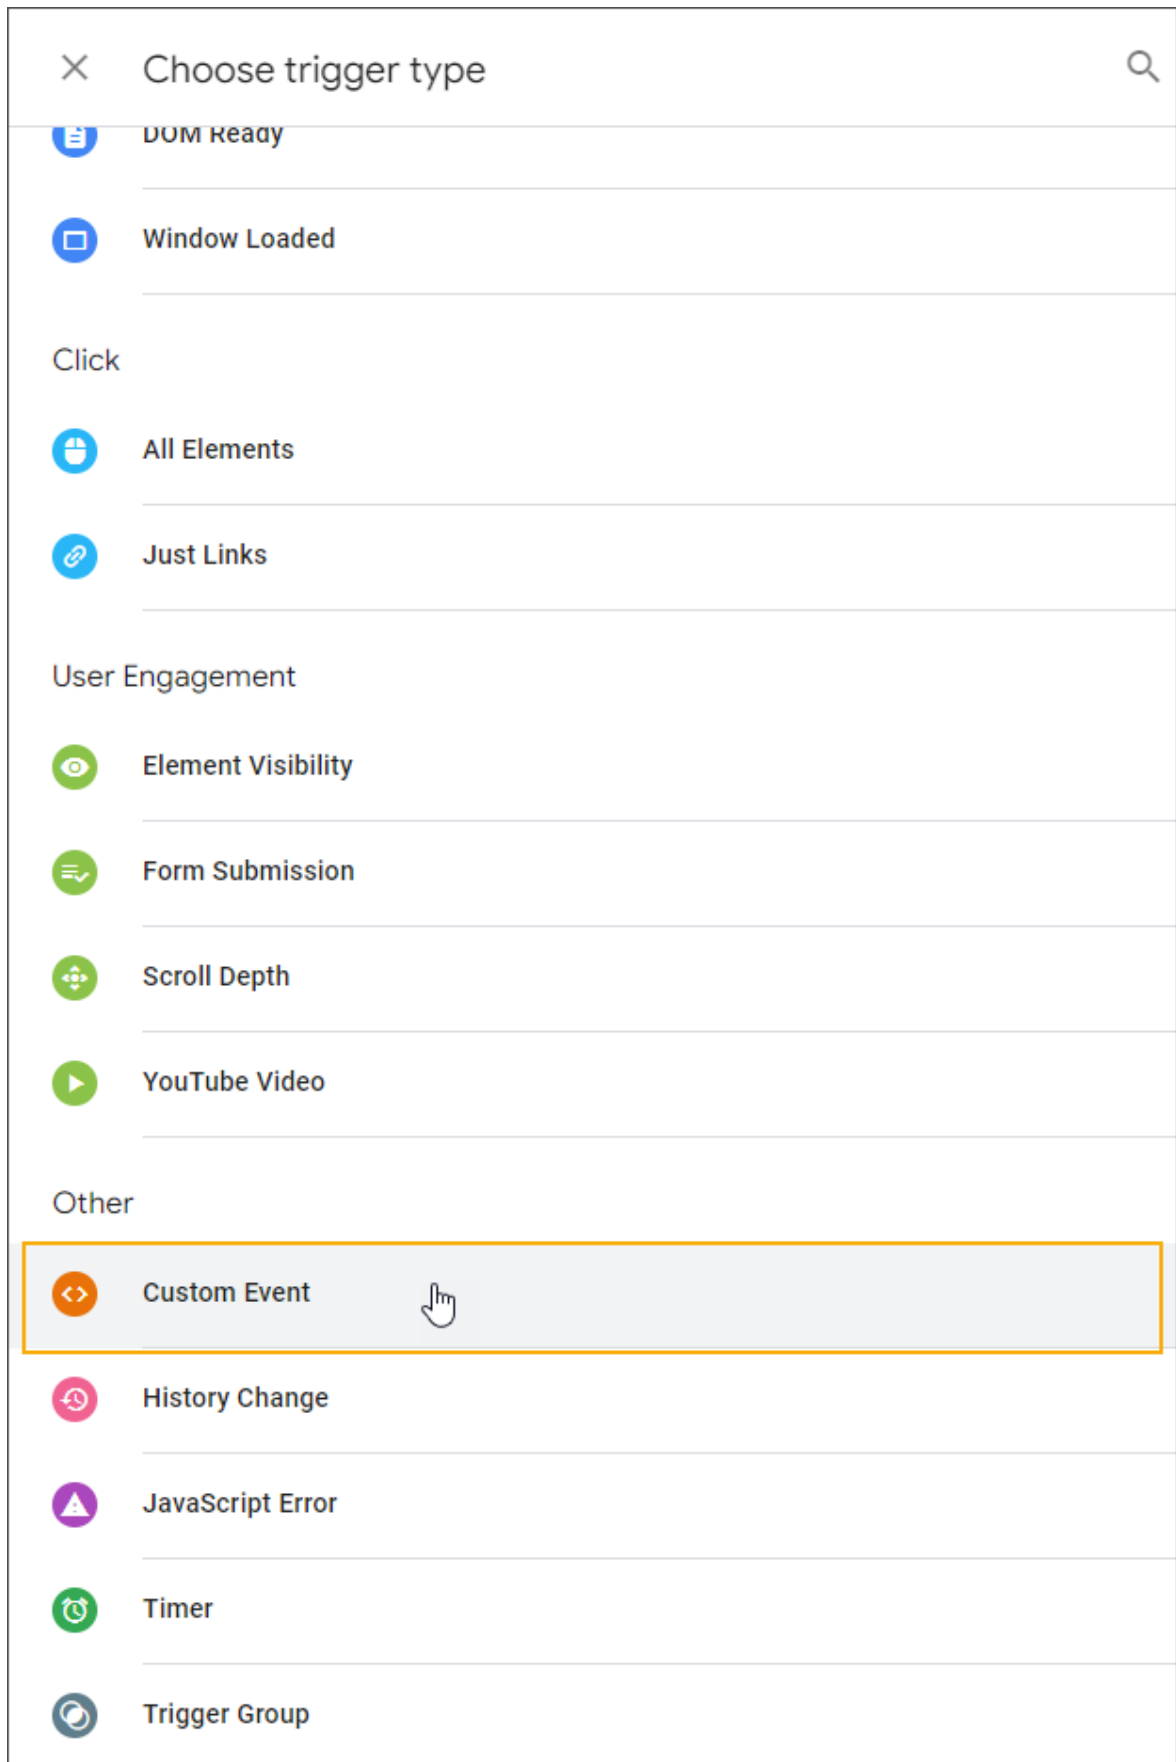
Choose trigger type

DOM Ready

Window Loaded

Click

All Elements

Just Links

User Engagement

Element Visibility

Form Submission

Scroll Depth

YouTube Video

Other

Custom Event

History Change

JavaScript Error

Timer

Trigger Group